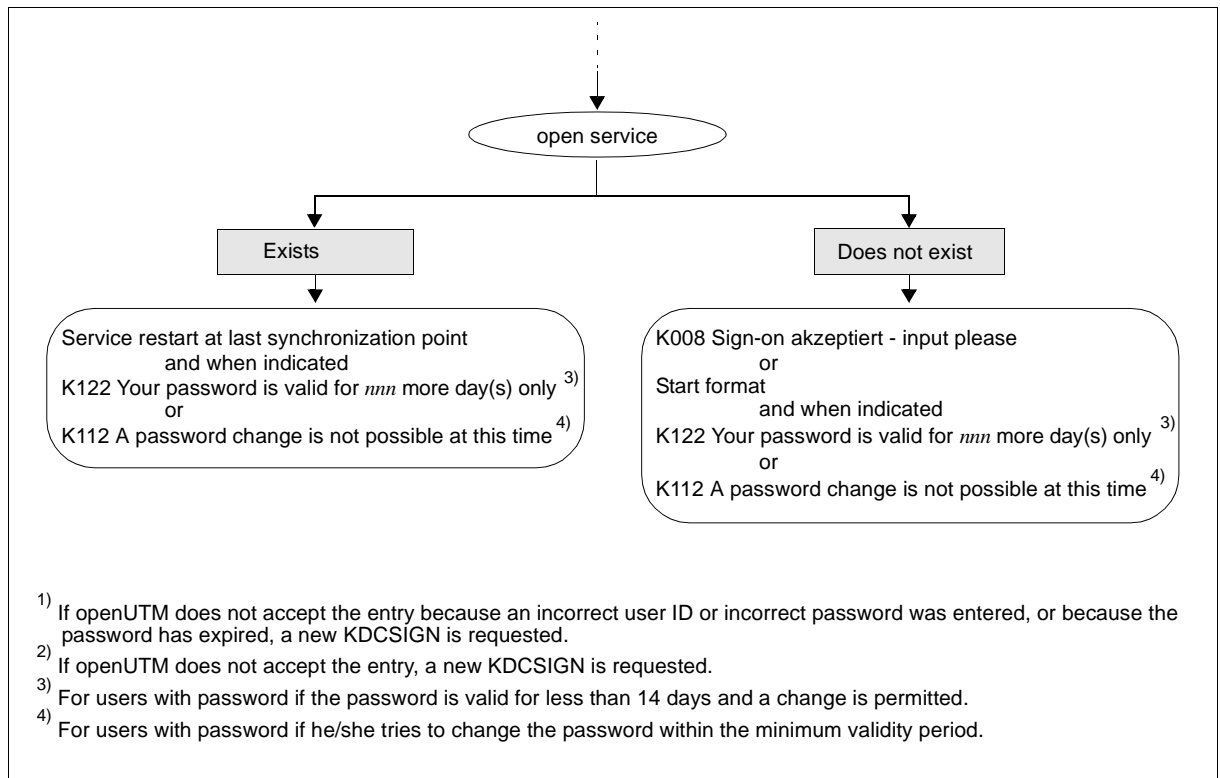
open service

Exists

Does not exist

Service restart at last synchronization point
and when indicated
K122 Your password is valid for *nnn* more day(s) only $^{3)}$
or
K112 A password change is not possible at this time $^{4)}$

K008 Sign-on akzeptiert - input please
or
Start format
and when indicated
K122 Your password is valid for *nnn* more day(s) only $^{3)}$
or
K112 A password change is not possible at this time $^{4)}$

$^{1)}$ If openUTM does not accept the entry because an incorrect user ID or incorrect password was entered, or because the password has expired, a new KDCSIGN is requested.

$^{2)}$ If openUTM does not accept the entry, a new KDCSIGN is requested.

$^{3)}$ For users with password if the password is valid for less than 14 days and a change is permitted.

$^{4)}$ For users with password if he/she tries to change the password within the minimum validity period.